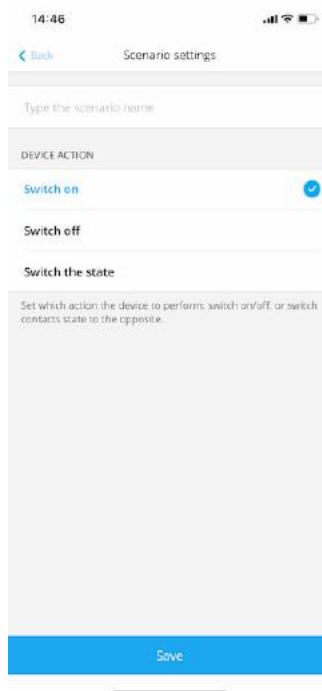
14:46

Back

Scenario settings

Type the scenario name

DEVICE ACTION

Switch on

Switch off

Switch the state

Set which action the device to perform: switch on/off, or switch contacts state to the opposite.

Save